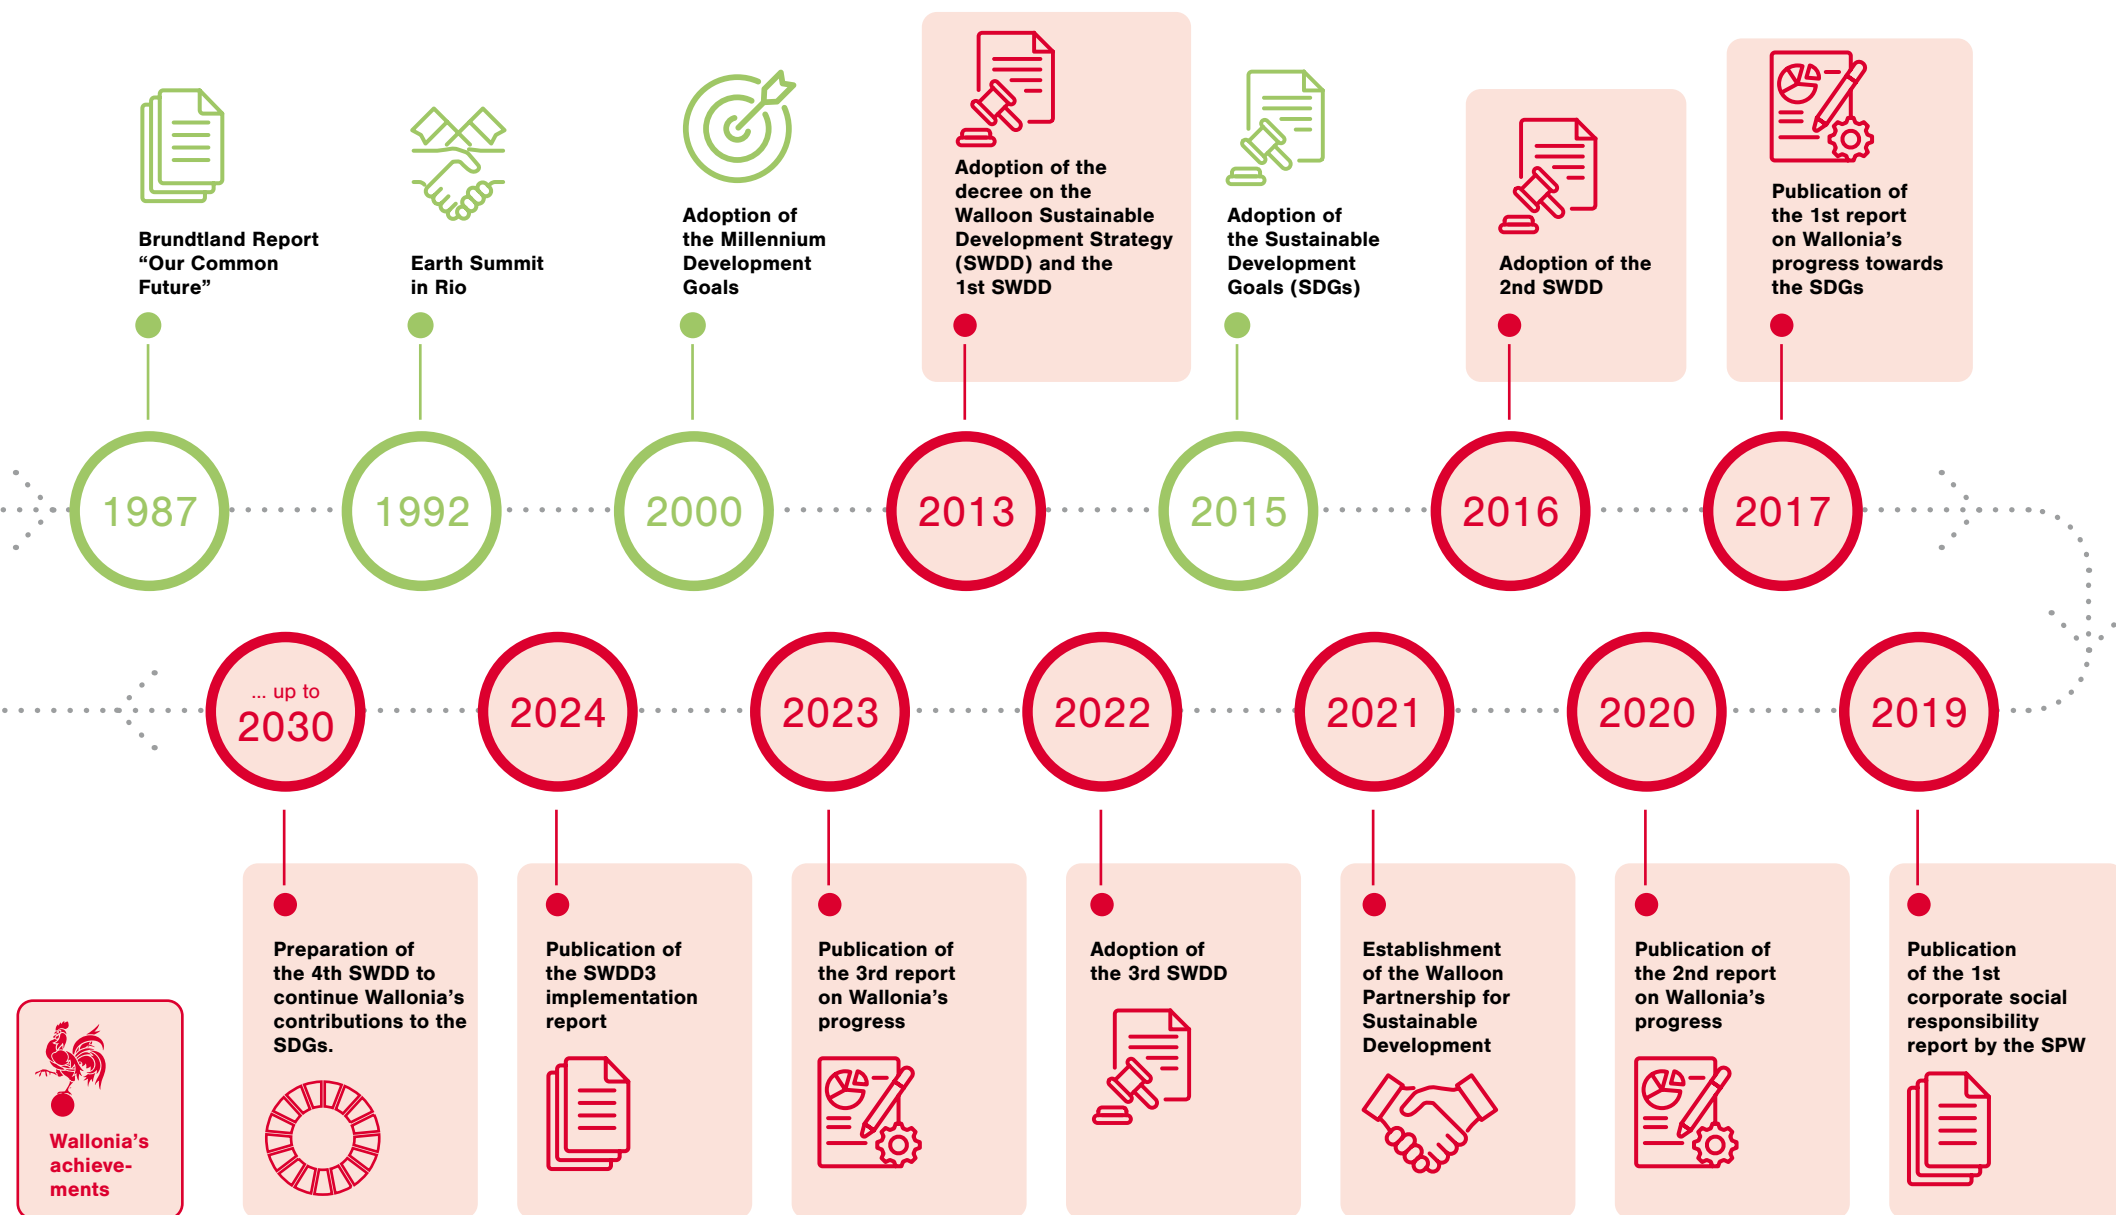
Brundtland Report “Our Common Future”

Earth Summit in Rio

Adoption of the Millennium Development Goals

Adoption of the decree on the Walloon Sustainable Development Strategy (SWDD) and the 1st SWDD

Adoption of the Sustainable Development Goals (SDGs)

Adoption of the 2nd SWDD

Publication of the 1st report on Wallonia’s progress towards the SDGs

1987

1992

2000

2013

2015

2016

2017

... up to 2030

2024

2023

2022

2021

2020

2019

Preparation of the 4th SWDD to continue Wallonia’s contributions to the SDGs.

Publication of the SWDD3 implementation report

Publication of the 3rd report on Wallonia’s progress

Adoption of the 3rd SWDD

Establishment of the Walloon Partnership for Sustainable Development

Publication of the 2nd report on Wallonia’s progress

Publication of the 1st corporate social responsibility report by the SPW

Wallonia’s achievements